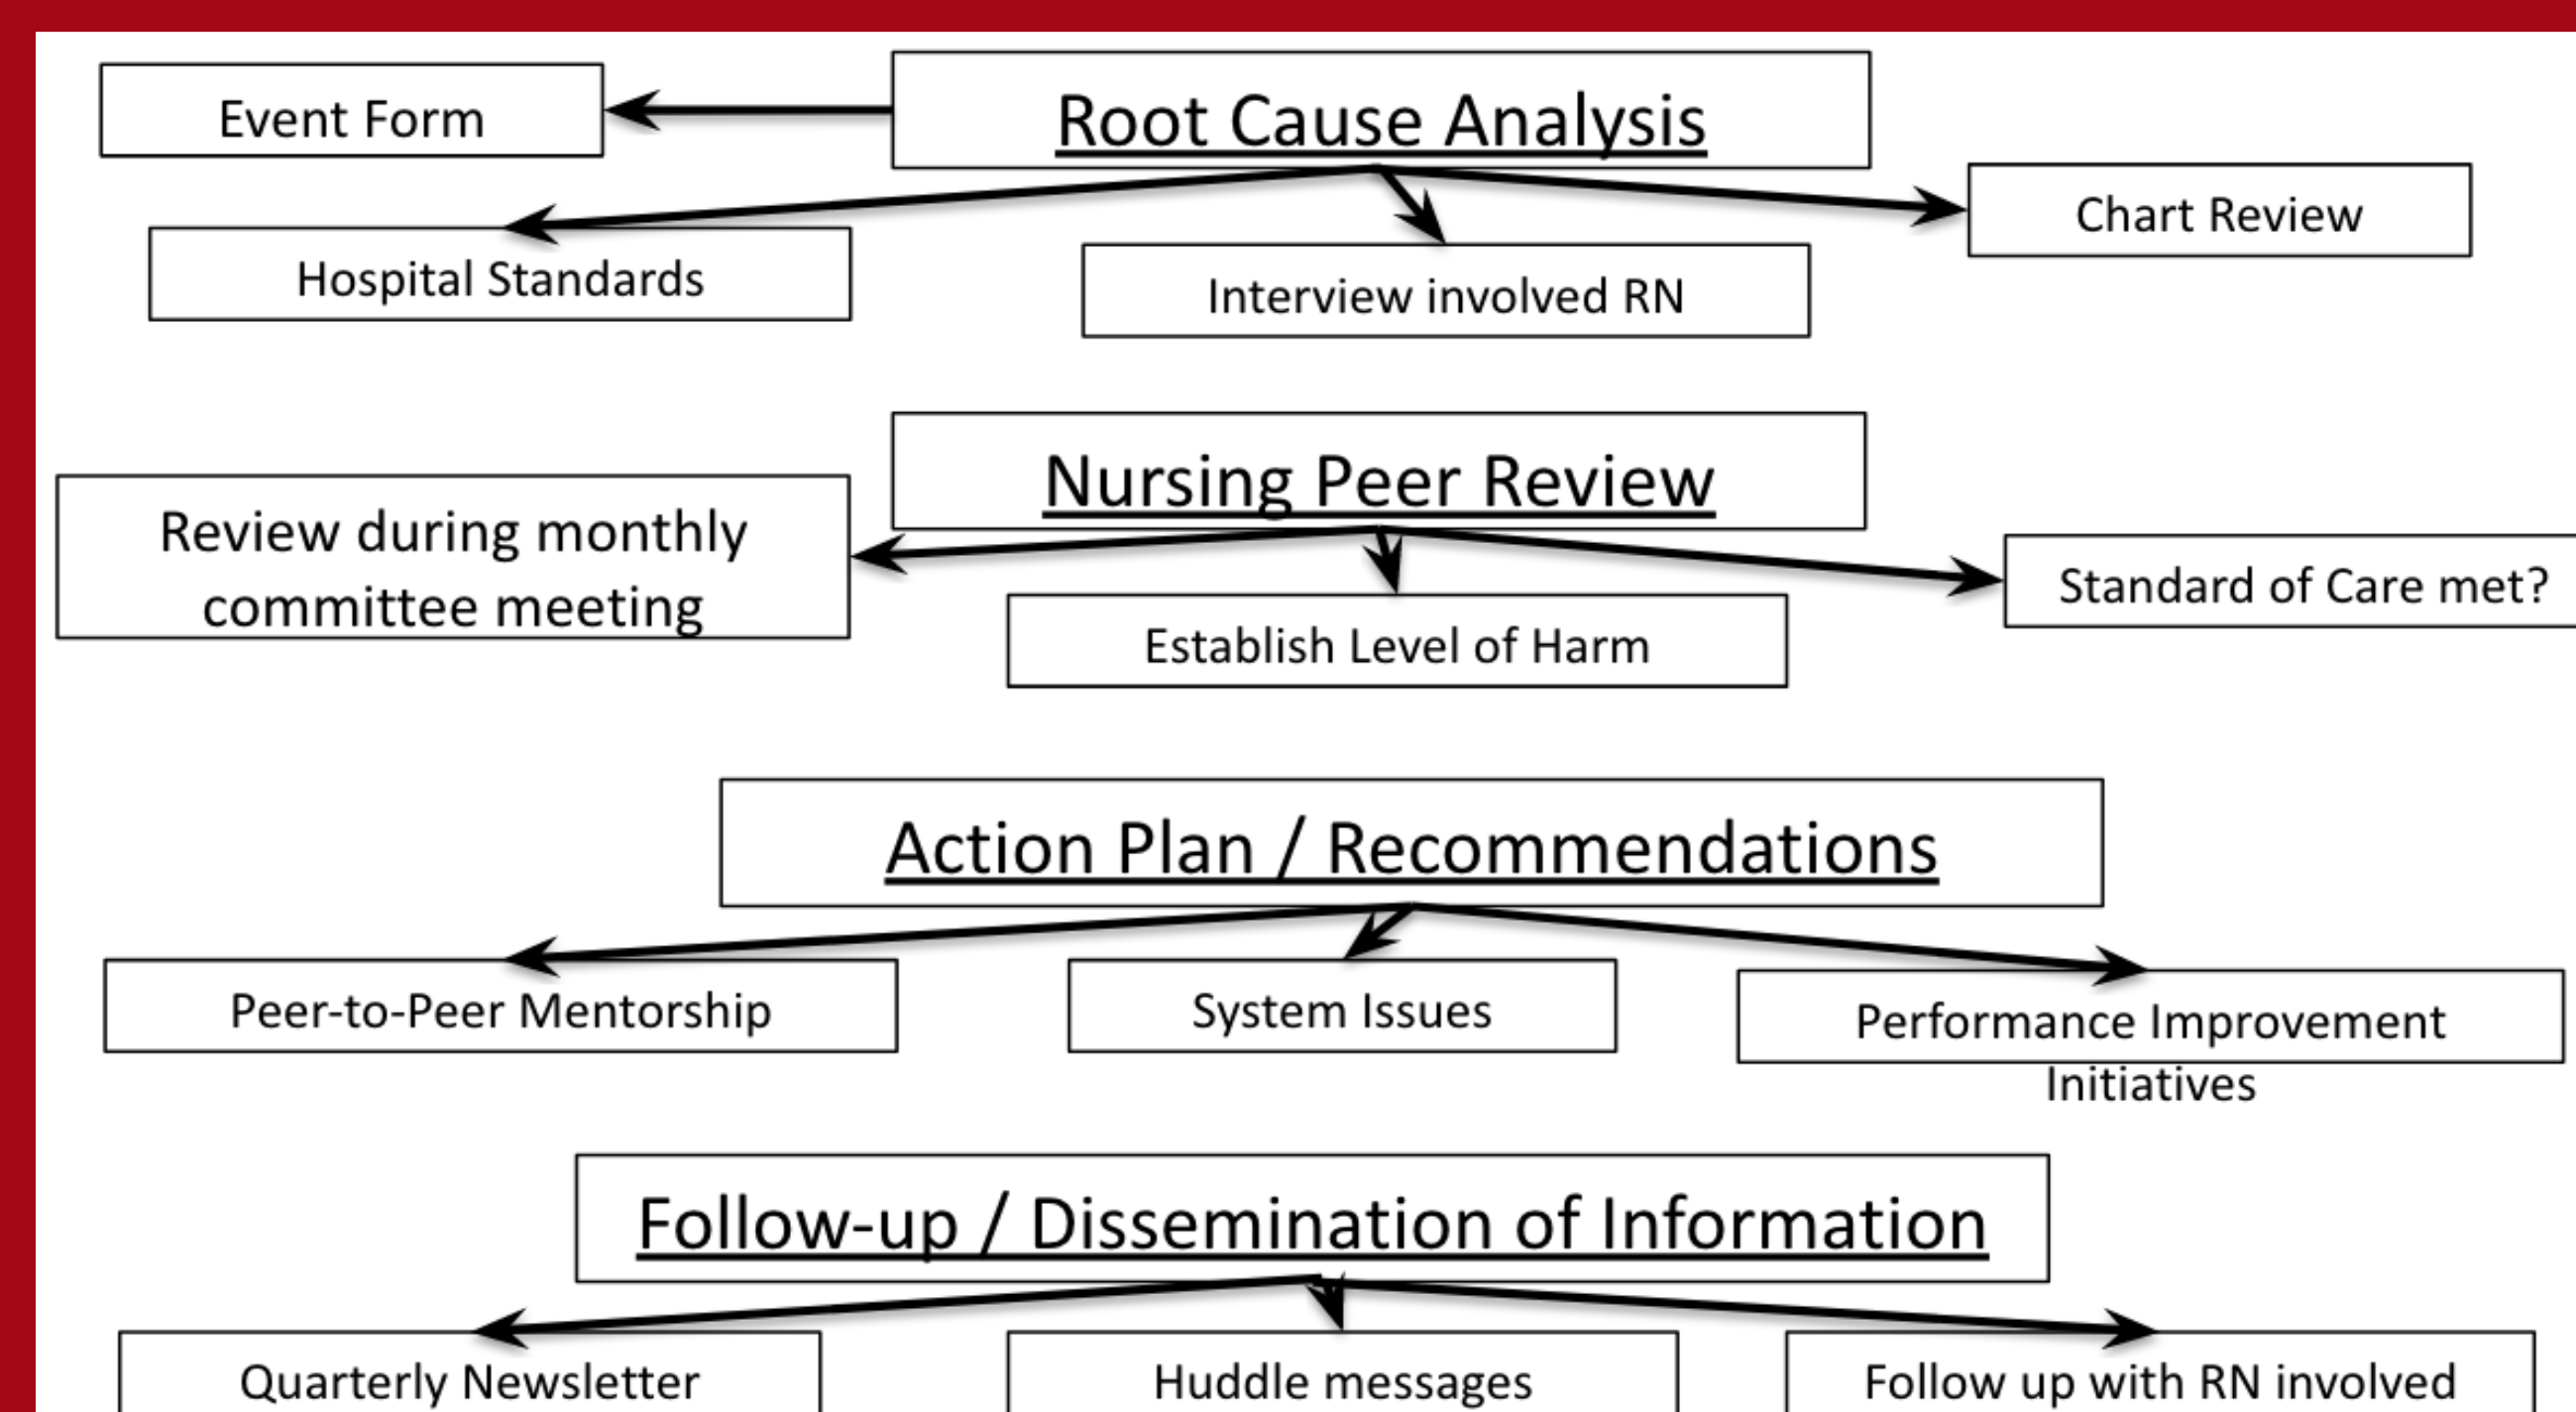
Event Form

Root Cause Analysis

Chart Review

Hospital Standards

Interview involved RN

Nursing Peer Review

Review during monthly committee meeting

Standard of Care met?

Establish Level of Harm

Action Plan / Recommendations

Peer-to-Peer Mentorship

System Issues

Performance Improvement Initiatives

Follow-up / Dissemination of Information

Quarterly Newsletter

Huddle messages

Follow up with RN involved